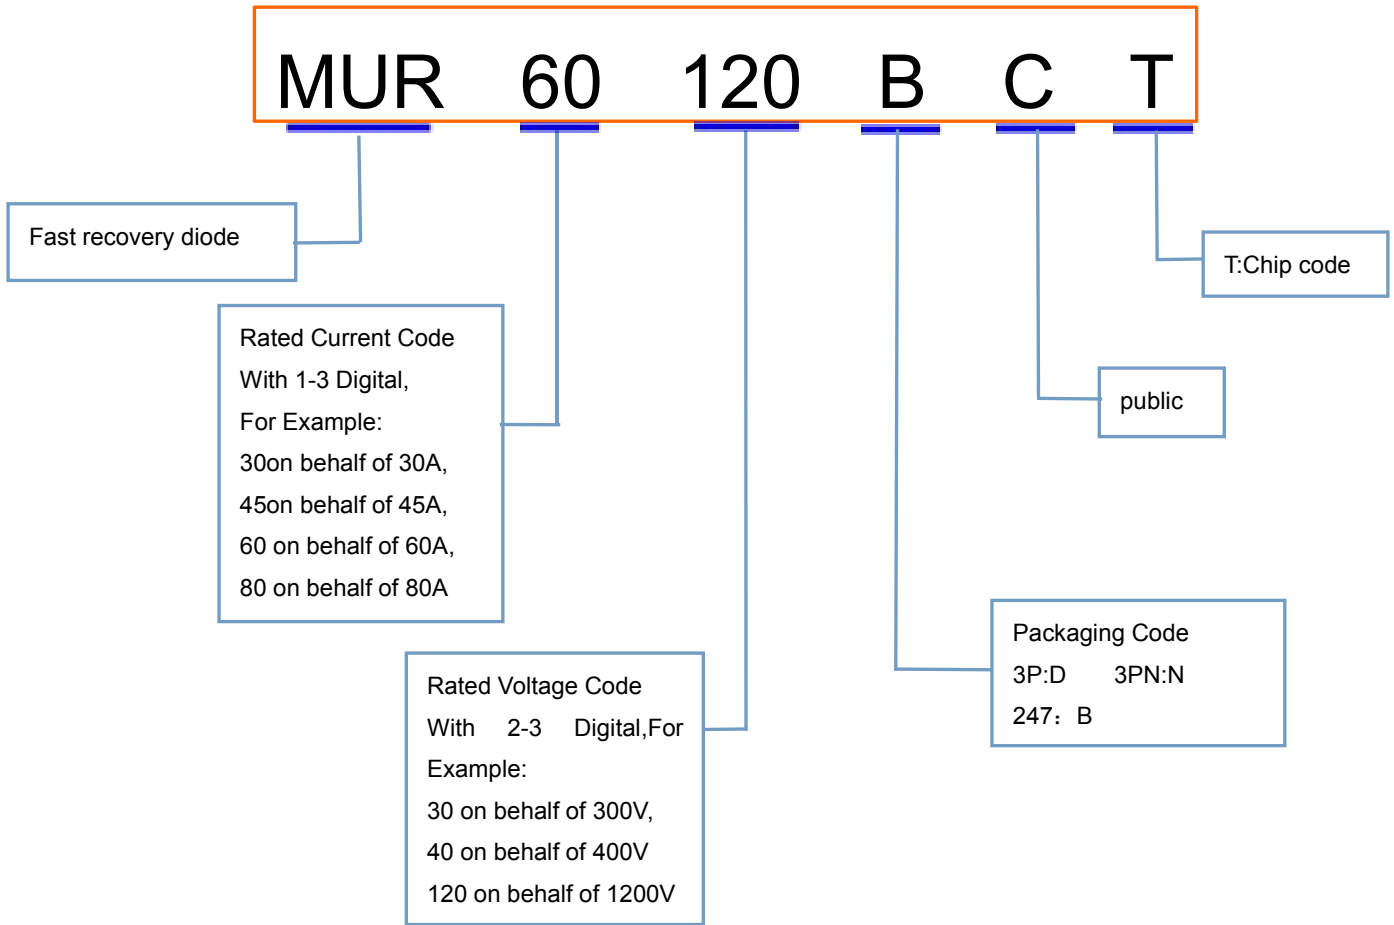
MUR 60 120 B C T

Fast recovery diode

T:Chip code

Rated Current Code
With 1-3 Digital,
For Example:
30on behalf of 30A,
45on behalf of 45A,
60 on behalf of 60A,
80 on behalf of 80A

public

Packaging Code
3P:D 3PN:N
247：B

Rated Voltage Code
With 2-3 Digital,For Example:
30 on behalf of 300V,
40 on behalf of 400V
120 on behalf of 1200V